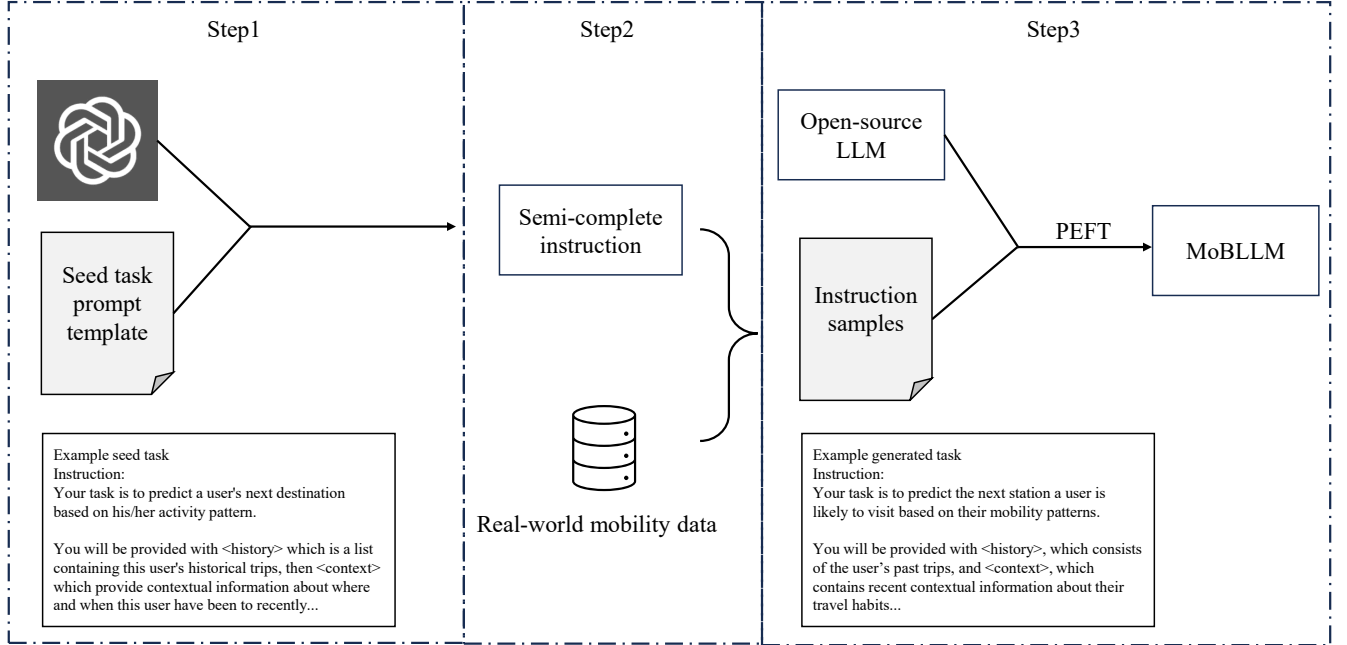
Step1

Seed task prompt template

Example seed task
Instruction:
Your task is to predict a user's next destination based on his/her activity pattern.

You will be provided with <history> which is a list containing this user's historical trips, then <context> which provide contextual information about where and when this user have been to recently...

Step2

Semi-complete instruction

Real-world mobility data

Step3

Open-source LLM

Instruction samples

PEFT

MoBLLM

Example generated task
Instruction:
Your task is to predict the next station a user is likely to visit based on their mobility patterns.

You will be provided with <history>, which consists of the user's past trips, and <context>, which contains recent contextual information about their travel habits...